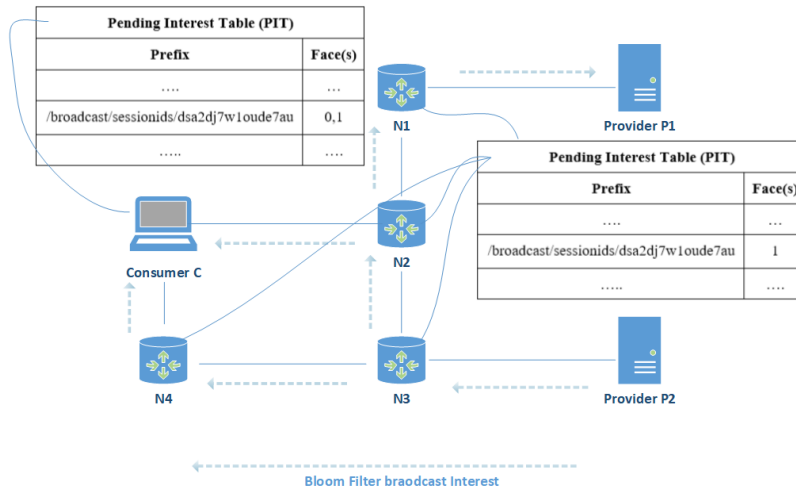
Pending Interest Table (PIT)

| Prefix | Face(s) |
|---|---|
| …. | … |
| /broadcast/sessionids/dsa2dj7w1oude7au | 0,1 |
| ….. | …. |

N1

Provider P1

Pending Interest Table (PIT)

| Prefix | Face(s) |
|---|---|
| …. | … |
| /broadcast/sessionids/dsa2dj7w1oude7au | 1 |
| ….. | …. |

N2

Consumer C

N4

N3

Provider P2

Bloom Filter braodcast Interest